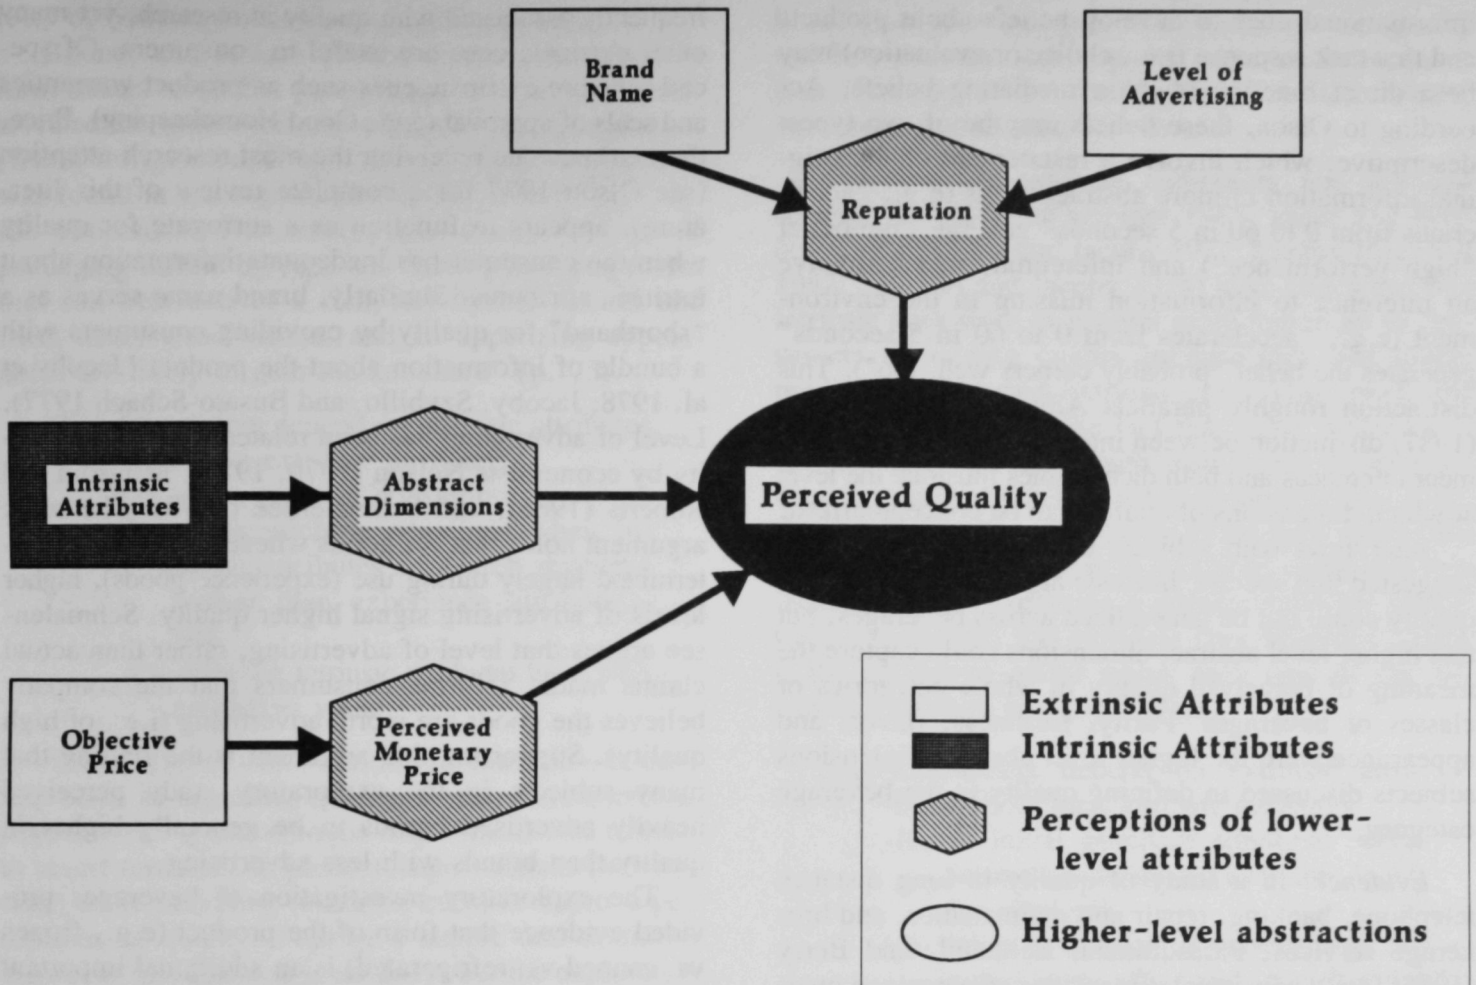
Brand Name

Level of Advertising

Reputation

Intrinsic Attributes

Abstract Dimensions

Perceived Quality

Objective Price

Perceived Monetary Price

Extrinsic Attributes
Intrinsic Attributes
Perceptions of lower-level attributes
Higher-level abstractions